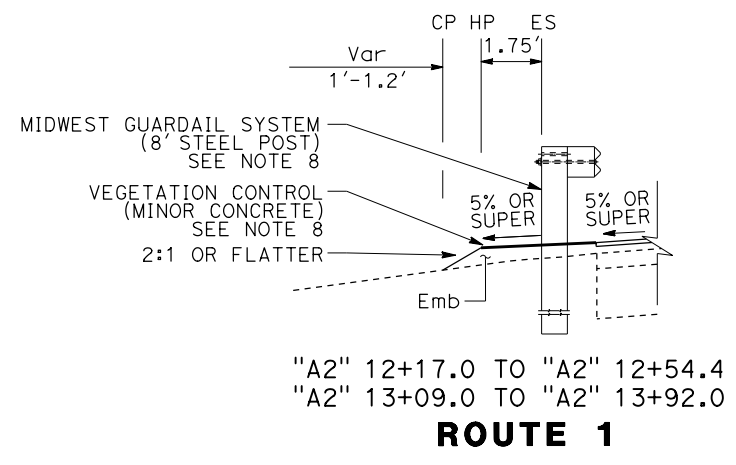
CP HP ES

Var
1'-1.2'

1.75'

MIDWEST GUARDAIL SYSTEM
(8' STEEL POST)
SEE NOTE 8

VEGETATION CONTROL
(MINOR CONCRETE)
SEE NOTE 8

2:1 OR FLATTER

5% OR SUPER

5% OR SUPER

Emb

"A2" 12+17.0 TO "A2" 12+54.4
"A2" 13+09.0 TO "A2" 13+92.0

ROUTE 1